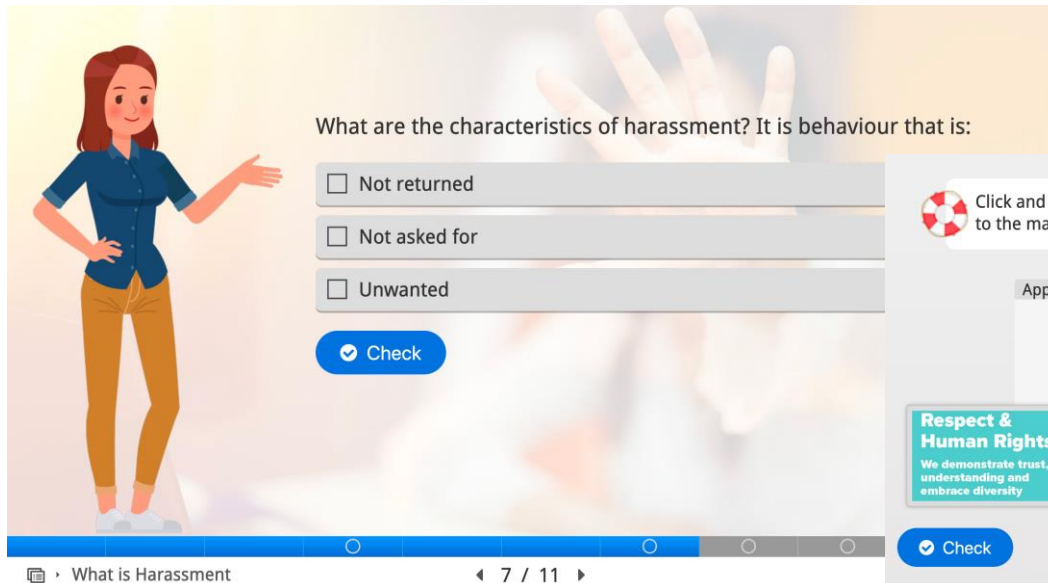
What are the characteristics of harassment? It is behaviour that is:

☐ Not returned

☐ Not asked for

☐ Unwanted

Check

Click and
to the ma

App

Respect &
Human Rights
We demonstrate trust,
understanding and
embrace diversity

Check

What is Harassment

7 / 11